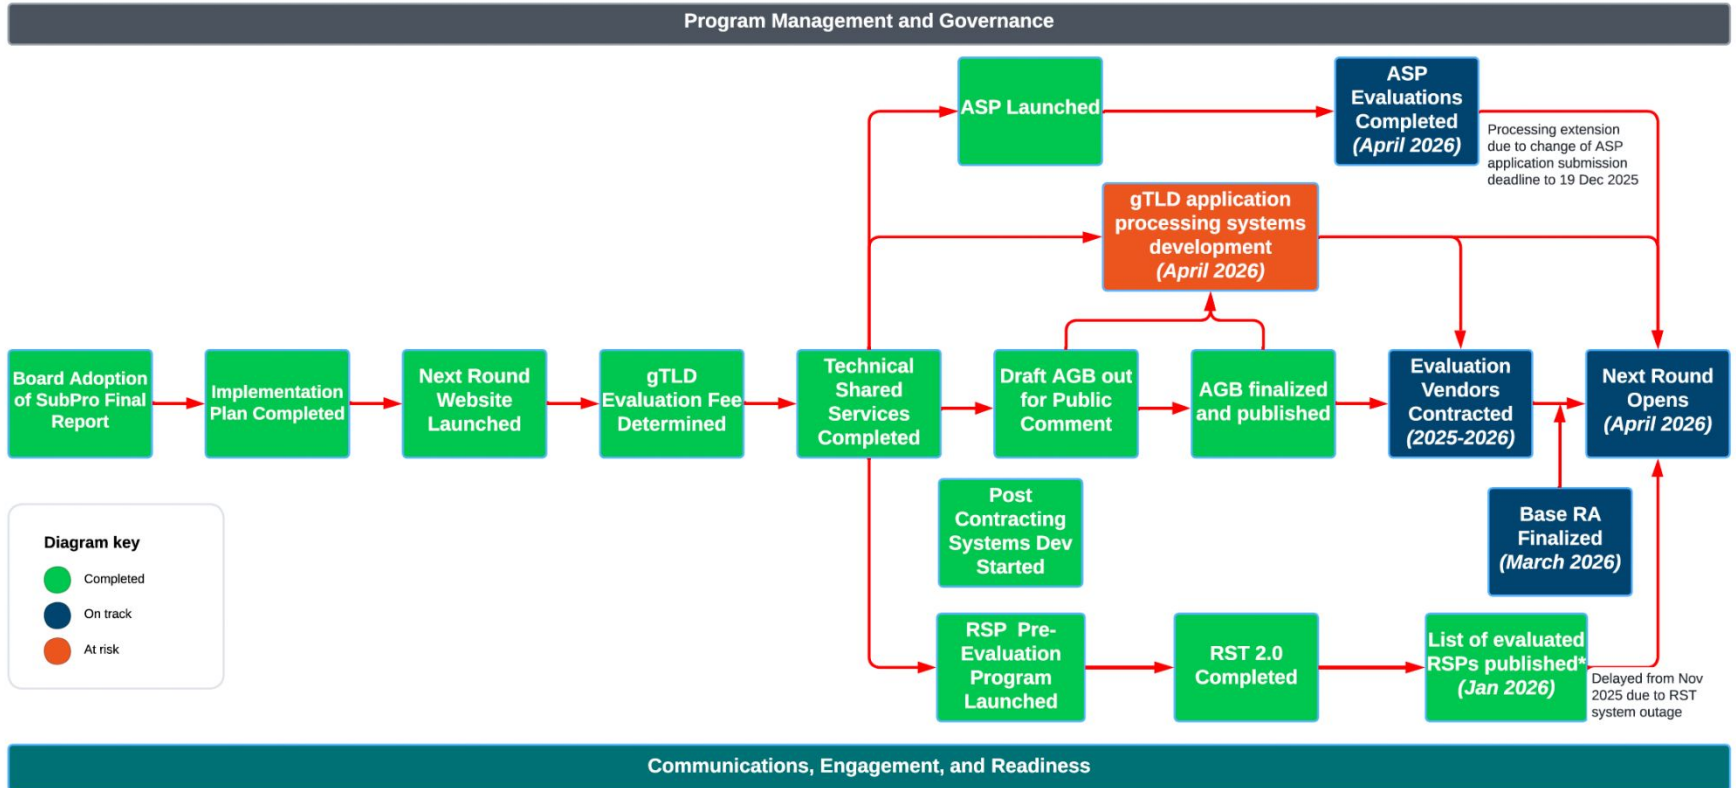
Program Management and Governance

ASP Launched

ASP Evaluations Completed *(April 2026)*

Processing extension due to change of ASP application submission deadline to 19 Dec 2025

gTLD application processing systems development *(April 2026)*

Board Adoption of SubPro Final Report

Implementation Plan Completed

Next Round Website Launched

gTLD Evaluation Fee Determined

Technical Shared Services Completed

Draft AGB out for Public Comment

AGB finalized and published

Evaluation Vendors Contracted *(2025-2026)*

Next Round Opens *(April 2026)*

Post Contracting Systems Dev Started

Base RA Finalized *(March 2026)*

Diagram key

Completed

On track

At risk

RSP Pre-Evaluation Program Launched

RST 2.0 Completed

List of evaluated RSPs published* *(Jan 2026)*

Delayed from Nov 2025 due to RST system outage

Communications, Engagement, and Readiness